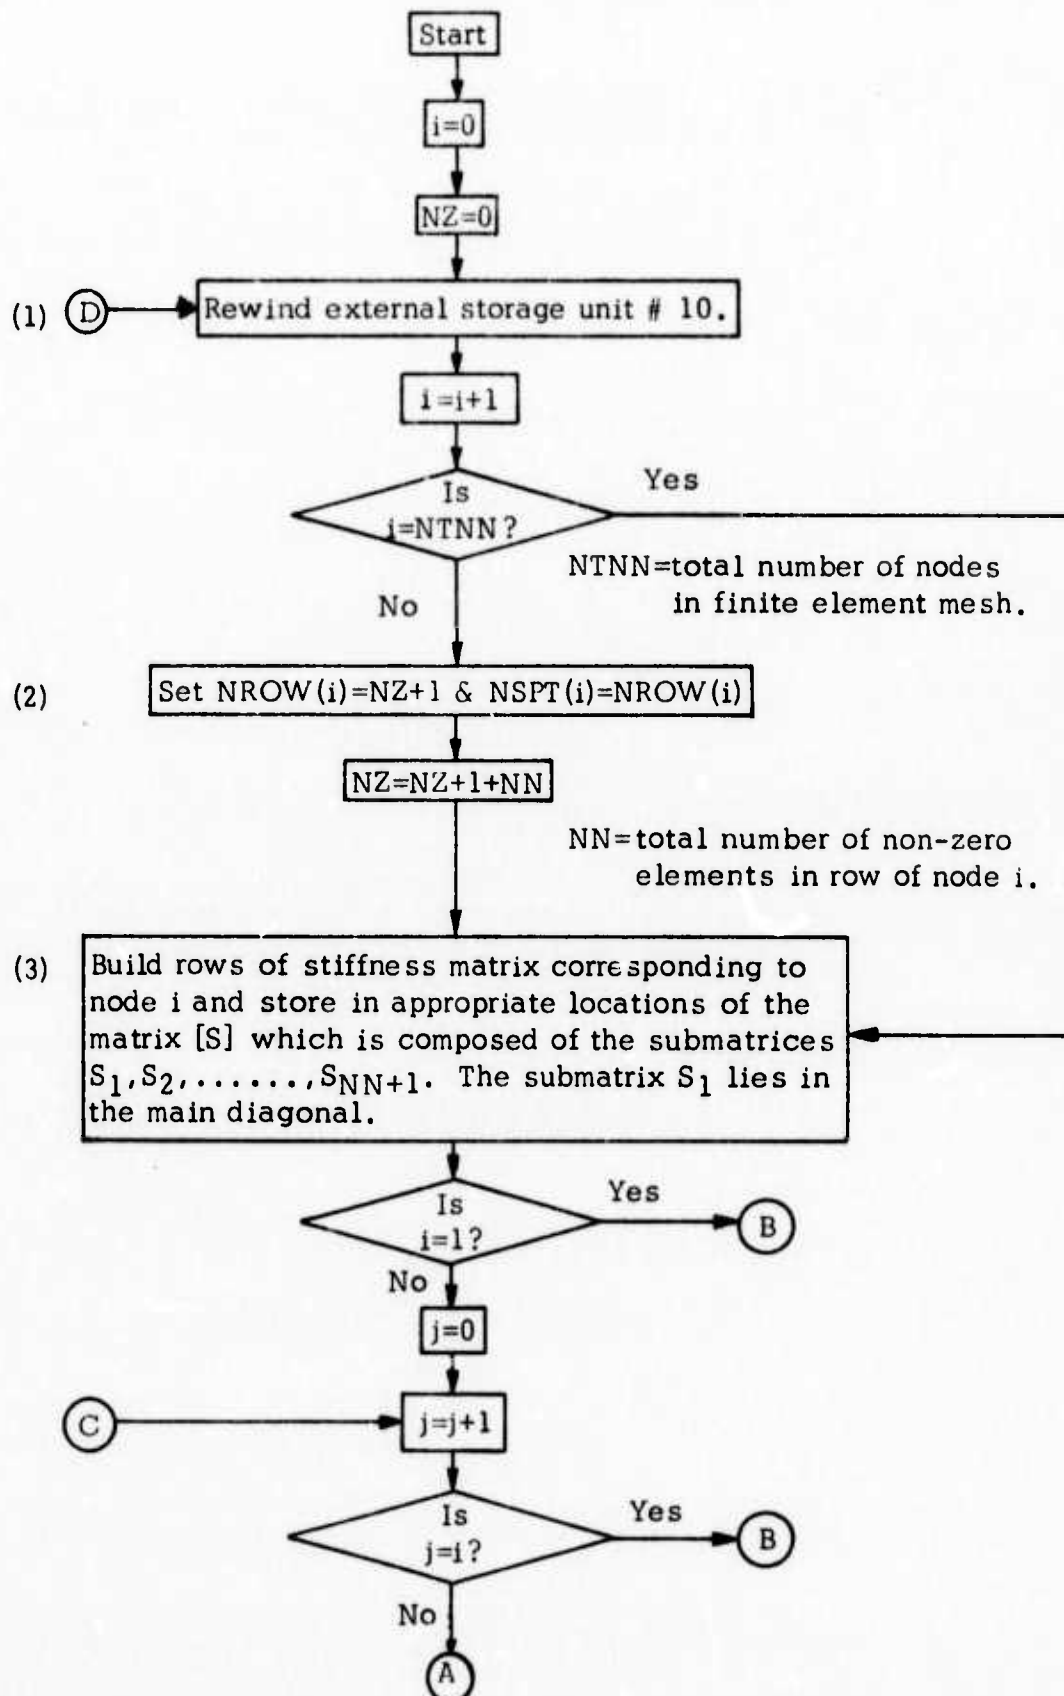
Start

i=0

NZ=0

(1) D

Rewind external storage unit # 10.

i=i+1

Is i=NTNN?

Yes

NTNN=total number of nodes in finite element mesh.

No

(2) Set NROW(i)=NZ+1 & NSPT(i)=NROW(i)

NZ=NZ+1+NN

NN=total number of non-zero elements in row of node i.

(3) Build rows of stiffness matrix corresponding to node i and store in appropriate locations of the matrix [S] which is composed of the submatrices $S_1, S_2, \ldots\ldots, S_{NN+1}$. The submatrix $S_1$ lies in the main diagonal.

Is i=1?

Yes

B

No

j=0

C

j=j+1

Is j=i?

Yes

B

No

A